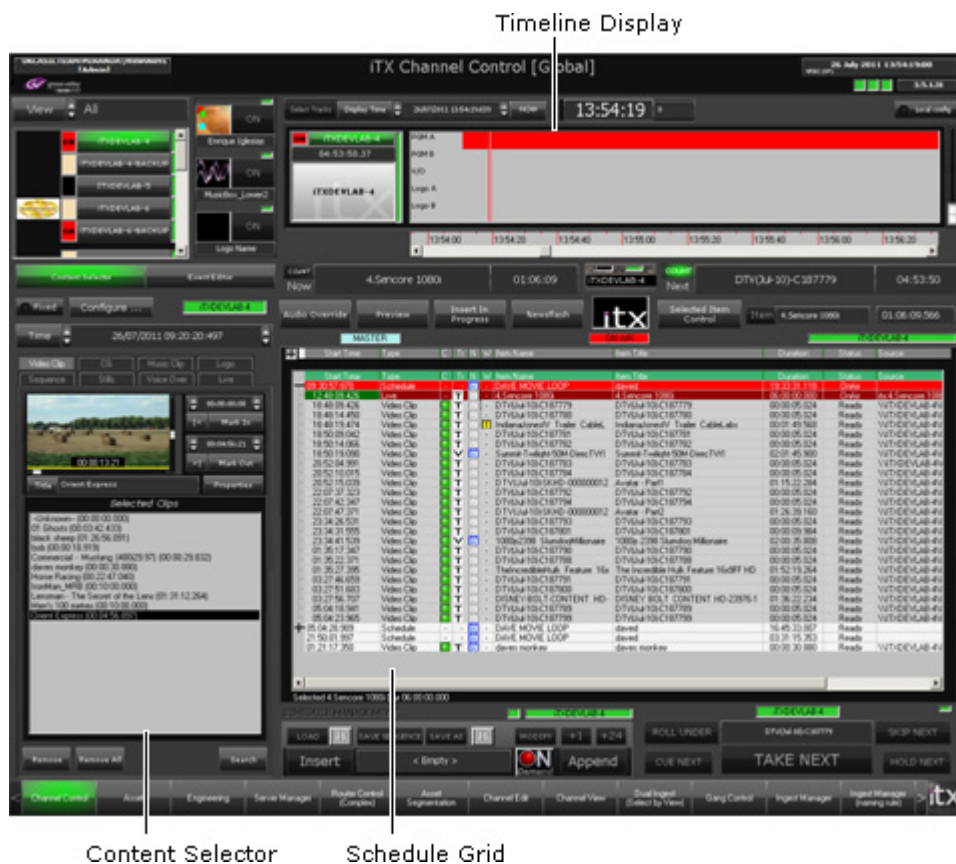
Timeline Display

iTX Channel Control [Global]

26 July 2011 13:54:19:00

View All

ITXDEVLAB-4

ITXDEVLAB-4-BACKUP

ITXDEVLAB-5

ITXDEVLAB-6

ITXDEVLAB-6-BACKUP

ON

Enrique Iglesias

ON

MusicBox_Lower2

ON

Logo Name

Select Tracks Display Time 26/07/2011 13:54:19:09 NOW

13:54:19

Local notify

ITXDEVLAB-4

04:53:50.37

PGM A

PGM B

V/O

Logo A

Logo B

13:54:00 13:54:20 13:54:40 13:55:00 13:55:20 13:55:40 13:56:00 13:56:20

Content Selector Event Editor

Fixed Configure ... ITXDEVLAB-4

Time 26/07/2011 09:20:20:497

Video Clip CG Music Clip Logo

Sequence Stills Voice Over Live

00:00:13:21

Mark In

Mark Out

Title Orient Express Properties

Selected Clips

<Unknown> (00:00:00.000)
01 Shoots (00:03:42.433)
black sheep (01:26:56.091)
bob (00:00:18.919)
Commercial - Mustang (48929.97) (00:00:29.832)
daves monkey (00:00:30.880)
Horse Racing (00:22:47.040)
IronMan_MPB (00:10:00.000)
Lensman - The Secret of the Lens (01:31:12.264)
Men's 100 metres (00:10:00.000)
Orient Express (00:04:56.097)

Remove Remove All Search

COUNT Now 4.Sencore 1080i 01:06:09

ITXDEVLAB-4

COUNT Next DTV(Jul-10)-C187779 04:53:50

Audio Override Preview Insert In Progress Newsflash

ON AIR

Selected Item Control

Item 4.Sencore 1080i 01:06:09.566

MASTER

ITXDEVLAB-4

| Start Time | Type | C | Tr | N | W | Item Name | Item Title | Duration | Status | Source |
|---|---|---|---|---|---|---|---|---|---|---|
| 09:30:57.970 | Schedule | | | | | DAVE MOVIE LOOP | daved | 15:33:21.116 | Online | |
| 12:48:09.426 | Live | | | | | 4.Sencore 1080i | 4.Sencore 1080i | 06:00:00.000 | Online | itx-4.Sencore 1080 |
| 18:48:09.426 | Video Clip | | T | | | DTV(Jul-10)-C187779 | DTV(Jul-10)-C187779 | 00:00:05.024 | Ready | \\ITXDEVLAB-4\t |
| 18:48:14.450 | Video Clip | | T | | | DTV(Jul-10)-C187780 | DTV(Jul-10)-C187780 | 00:00:05.024 | Ready | \\ITXDEVLAB-4\t |
| 18:48:19.474 | Video Clip | | T | | | IndianaJonesIV_Trailer_CableL | IndianaJonesIV_Trailer_CableLabs | 00:01:49.568 | Ready | \\ITXDEVLAB-4\t |
| 18:50:09.042 | Video Clip | | T | | | DTV(Jul-10)-C187781 | DTV(Jul-10)-C187781 | 00:00:05.024 | Ready | \\ITXDEVLAB-4\t |
| 18:50:14.066 | Video Clip | | T | | | DTV(Jul-10)-C187782 | DTV(Jul-10)-C187782 | 00:00:05.024 | Ready | \\ITXDEVLAB-4\t |
| 18:50:19.090 | Video Clip | | T | | | Summit-Twilight-50M-DirecTVl1 | Summit-Twilight-50M-DirecTVl1 | 02:01:45.900 | Ready | \\ITXDEVLAB-4\t |
| 20:52:04.991 | Video Clip | | T | | | DTV(Jul-10)-C187783 | DTV(Jul-10)-C187783 | 00:00:05.024 | Ready | \\ITXDEVLAB-4\t |
| 20:52:10.015 | Video Clip | | T | | | DTV(Jul-10)-C187784 | DTV(Jul-10)-C187784 | 00:00:05.024 | Ready | \\ITXDEVLAB-4\t |
| 20:52:15.039 | Video Clip | | T | | | DTV(Jul-10)-SKHD-000000012 | Avatar - Part1 | 01:15:22.284 | Ready | \\ITXDEVLAB-4\t |
| 22:07:37.323 | Video Clip | | T | | | DTV(Jul-10)-C187792 | DTV(Jul-10)-C187792 | 00:00:05.024 | Ready | \\ITXDEVLAB-4\t |
| 22:07:42.347 | Video Clip | | T | | | DTV(Jul-10)-C187794 | DTV(Jul-10)-C187794 | 00:00:05.024 | Ready | \\ITXDEVLAB-4\t |
| 22:07:47.371 | Video Clip | | T | | | DTV(Jul-10)-SKHD-000000012 | Avatar - Part2 | 01:26:39.160 | Ready | \\ITXDEVLAB-4\t |
| 23:34:26.531 | Video Clip | | T | | | DTV(Jul-10)-C187793 | DTV(Jul-10)-C187793 | 00:00:05.024 | Ready | \\ITXDEVLAB-4\t |
| 23:34:31.555 | Video Clip | | T | | | DTV(Jul-10)-C187801 | DTV(Jul-10)-C187801 | 00:00:05.024 | Ready | \\ITXDEVLAB-4\t |
| 23:34:41.539 | Video Clip | | T | | | 1080p_2398_SlumdogMillionaire | 1080p_2398_SlumdogMillionaire | 02:00:35.808 | Ready | \\ITXDEVLAB-4\t |
| 01:35:17.347 | Video Clip | | T | | | DTV(Jul-10)-C187790 | DTV(Jul-10)-C187790 | 00:00:05.024 | Ready | \\ITXDEVLAB-4\t |
| 01:35:22.371 | Video Clip | | T | | | DTV(Jul-10)-C187798 | DTV(Jul-10)-C187798 | 00:00:05.024 | Ready | \\ITXDEVLAB-4\t |
| 01:35:27.395 | Video Clip | | T | | | TheIncredibleHulk_Feature_16x | The Incredible Hulk Feature 16x9FF HD | 01:52:19.264 | Ready | \\ITXDEVLAB-4\t |
| 03:27:46.659 | Video Clip | | T | | | DTV(Jul-10)-C187791 | DTV(Jul-10)-C187791 | 00:00:05.024 | Ready | \\ITXDEVLAB-4\t |
| 03:27:51.683 | Video Clip | | T | | | DTV(Jul-10)-C187800 | DTV(Jul-10)-C187800 | 00:00:05.024 | Ready | \\ITXDEVLAB-4\t |
| 03:27:56.707 | Video Clip | | T | | | DISNEY-BOLT-CONTENT_HD- | DISNEY BOLT CONTENT HD-23976-1 | 01:36:22.234 | Ready | \\ITXDEVLAB-4\t |
| 05:04:18.941 | Video Clip | | T | | | DTV(Jul-10)-C187789 | DTV(Jul-10)-C187789 | 00:00:05.024 | Ready | \\ITXDEVLAB-4\t |
| 05:04:23.965 | Video Clip | | T | | | DTV(Jul-10)-C187799 | DTV(Jul-10)-C187799 | 00:00:05.024 | Ready | \\ITXDEVLAB-4\t |
| 05:04:28.989 | Schedule | | | | | DAVE MOVIE LOOP | daved | 16:45:33.007 | Ready | |
| 21:50:01.997 | Schedule | | | | | DAVE MOVIE LOOP | daved | 03:31:15.353 | Ready | |
| 01:21:17.350 | Video Clip | | T | | | daves monkey | daves monkey | 00:00:30.880 | Ready | \\ITXDEVLAB-4\t |

Selected 4.Sencore 1080i at 06:00:00.000

ITXDEVLAB-4

ITXDEVLAB-4

LOAD SAVE SEQUENCE SAVE AS MODIFY +1 +24

ROLL UNDER DTV(Jul-10)-C187779 SKIP NEXT

Insert < Empty > ON Demand Append CUE NEXT TAKE NEXT HOLD NEXT

Channel Control Asset Engineering Server Manager Route Control (Complex) Asset Segmentation Channel Edit Channel View Dual Ingest (Select by View) Gang Control Ingest Manager Ingest Manager (naming rule) iTX

Content Selector

Schedule Grid